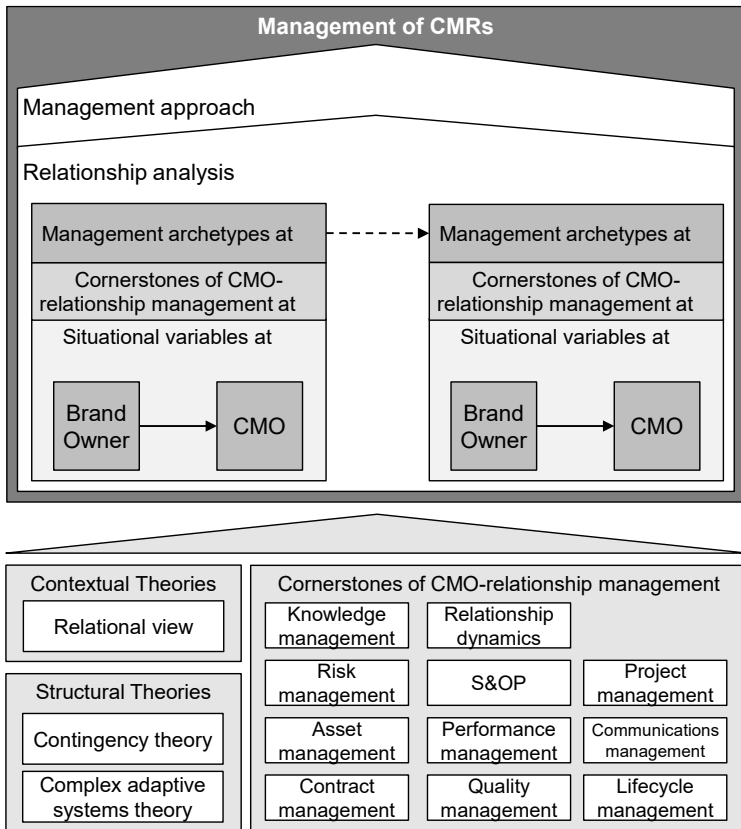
Management of CMRs

Management approach

Relationship analysis

Management archetypes at

Cornerstones of CMO-relationship management at

Situational variables at

Brand Owner

CMO

Management archetypes at

Cornerstones of CMO-relationship management at

Situational variables at

Brand Owner

CMO

Contextual Theories

Relational view

Structural Theories

Contingency theory

Complex adaptive systems theory

Cornerstones of CMO-relationship management

Knowledge management

Relationship dynamics

Risk management

S&OP

Project management

Asset management

Performance management

Communications management

Contract management

Quality management

Lifecycle management